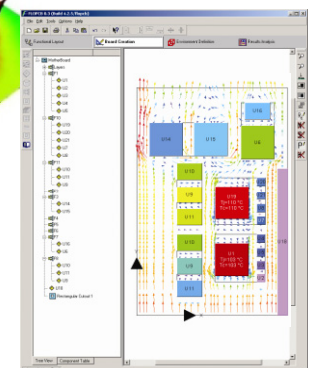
File Edit Tools Options Help

Functional Layout
Board Creation
Environment Definition
Results Analysis

MotherBoard

U16
U15
U6
U10
U11
U14
Tj=110 °C
Tc=110 °C
U12
U13
Tj=103 °C
Tc=103 °C
U8
U9
U1
U18

Tree View
Component Table

Rectangular Cutout 1